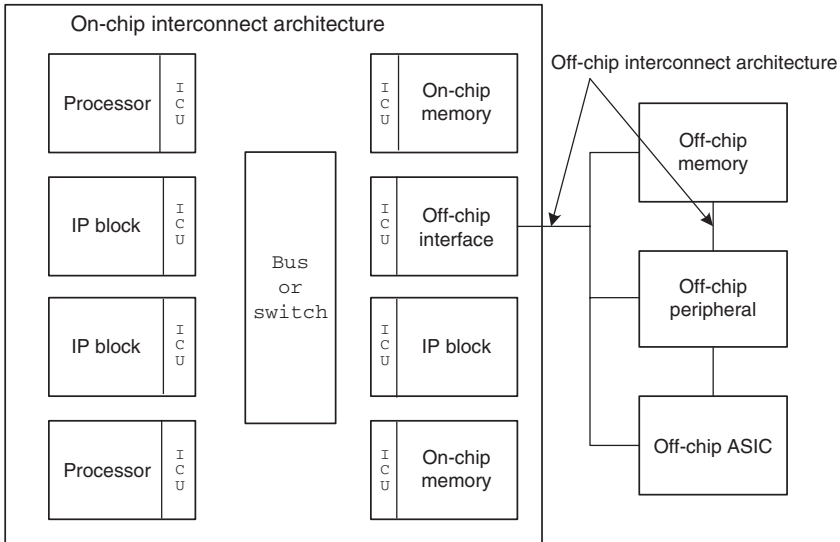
On-chip interconnect architecture

Processor
I
C
U

IP block
I
C
U

IP block
I
C
U

Processor
I
C
U

Bus or switch

I
C
U
On-chip memory

I
C
U
Off-chip interface

I
C
U
IP block

I
C
U
On-chip memory

Off-chip interconnect architecture

Off-chip memory

Off-chip peripheral

Off-chip ASIC